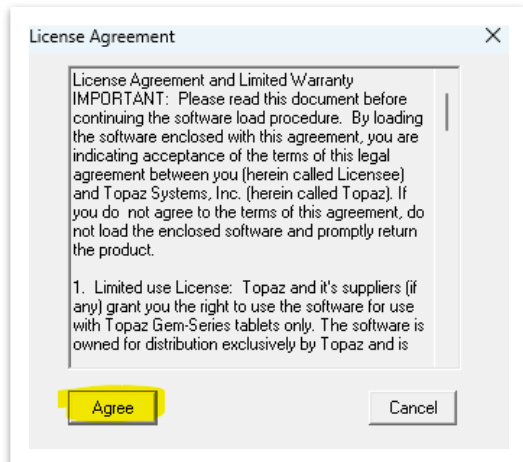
License Agreement

License Agreement and Limited Warranty
IMPORTANT: Please read this document before continuing the software load procedure. By loading the software enclosed with this agreement, you are indicating acceptance of the terms of this legal agreement between you (herein called Licensee) and Topaz Systems, Inc. (herein called Topaz). If you do not agree to the terms of this agreement, do not load the enclosed software and promptly return the product.

1. Limited use License: Topaz and it's suppliers (if any) grant you the right to use the software for use with Topaz Gem-Series tablets only. The software is owned for distribution exclusively by Topaz and is

Agree

Cancel